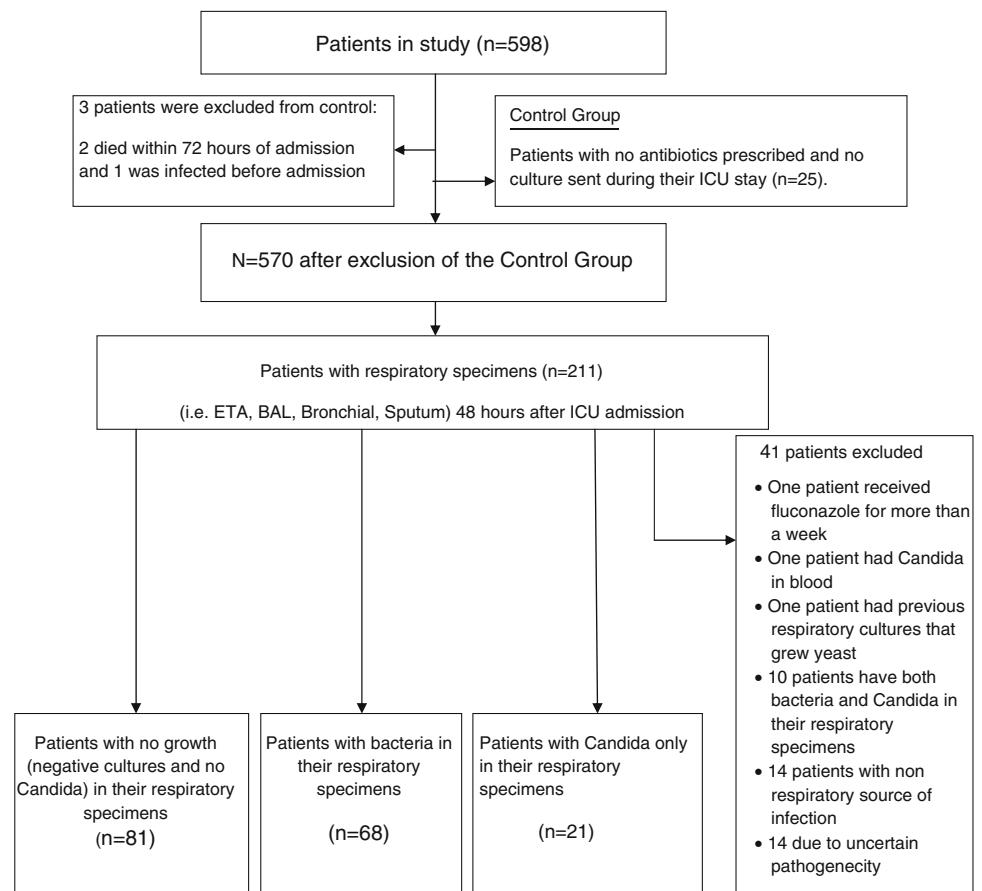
Patients in study (n=598)

3 patients were excluded from control:

2 died within 72 hours of admission and 1 was infected before admission

Control Group

Patients with no antibiotics prescribed and no culture sent during their ICU stay (n=25).

N=570 after exclusion of the Control Group

Patients with respiratory specimens (n=211)

(i.e. ETA, BAL, Bronchial, Sputum) 48 hours after ICU admission

41 patients excluded

• One patient received fluconazole for more than a week
• One patient had Candida in blood
• One patient had previous respiratory cultures that grew yeast
• 10 patients have both bacteria and Candida in their respiratory specimens
• 14 patients with non respiratory source of infection
• 14 due to uncertain pathogenecity

Patients with no growth (negative cultures and no Candida) in their respiratory specimens
(n=81)

Patients with bacteria in their respiratory specimens

(n=68)

Patients with Candida only in their respiratory specimens

(n=21)